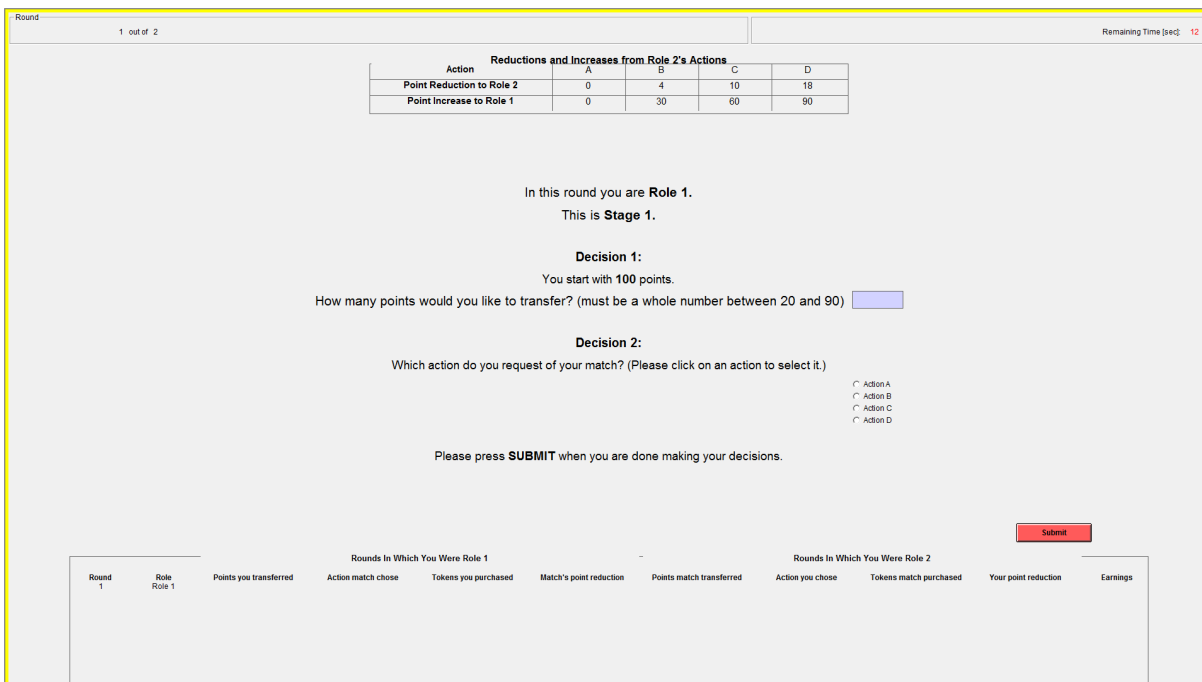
Round

1 out of 2

Remaining Time [sec]: 12

Reductions and Increases from Role 2's Actions

| Action | A | B | C | D |
|---|---|---|---|---|
| Point Reduction to Role 2 | 0 | 4 | 10 | 18 |
| Point Increase to Role 1 | 0 | 30 | 60 | 90 |

In this round you are **Role 1.**

This is **Stage 1.**

**Decision 1:**

You start with **100** points.

How many points would you like to transfer? (must be a whole number between 20 and 90)

**Decision 2:**

Which action do you request of your match? (Please click on an action to select it.)

Action A
Action B
Action C
Action D

Please press **SUBMIT** when you are done making your decisions.

Submit

Rounds In Which You Were Role 1

Rounds In Which You Were Role 2

| Round | Role | Points you transferred | Action match chose | Tokens you purchased | Match's point reduction | Points match transferred | Action you chose | Tokens match purchased | Your point reduction | Earnings |
|---|---|---|---|---|---|---|---|---|---|---|
| 1 | Role 1 | | | | | | | | | |